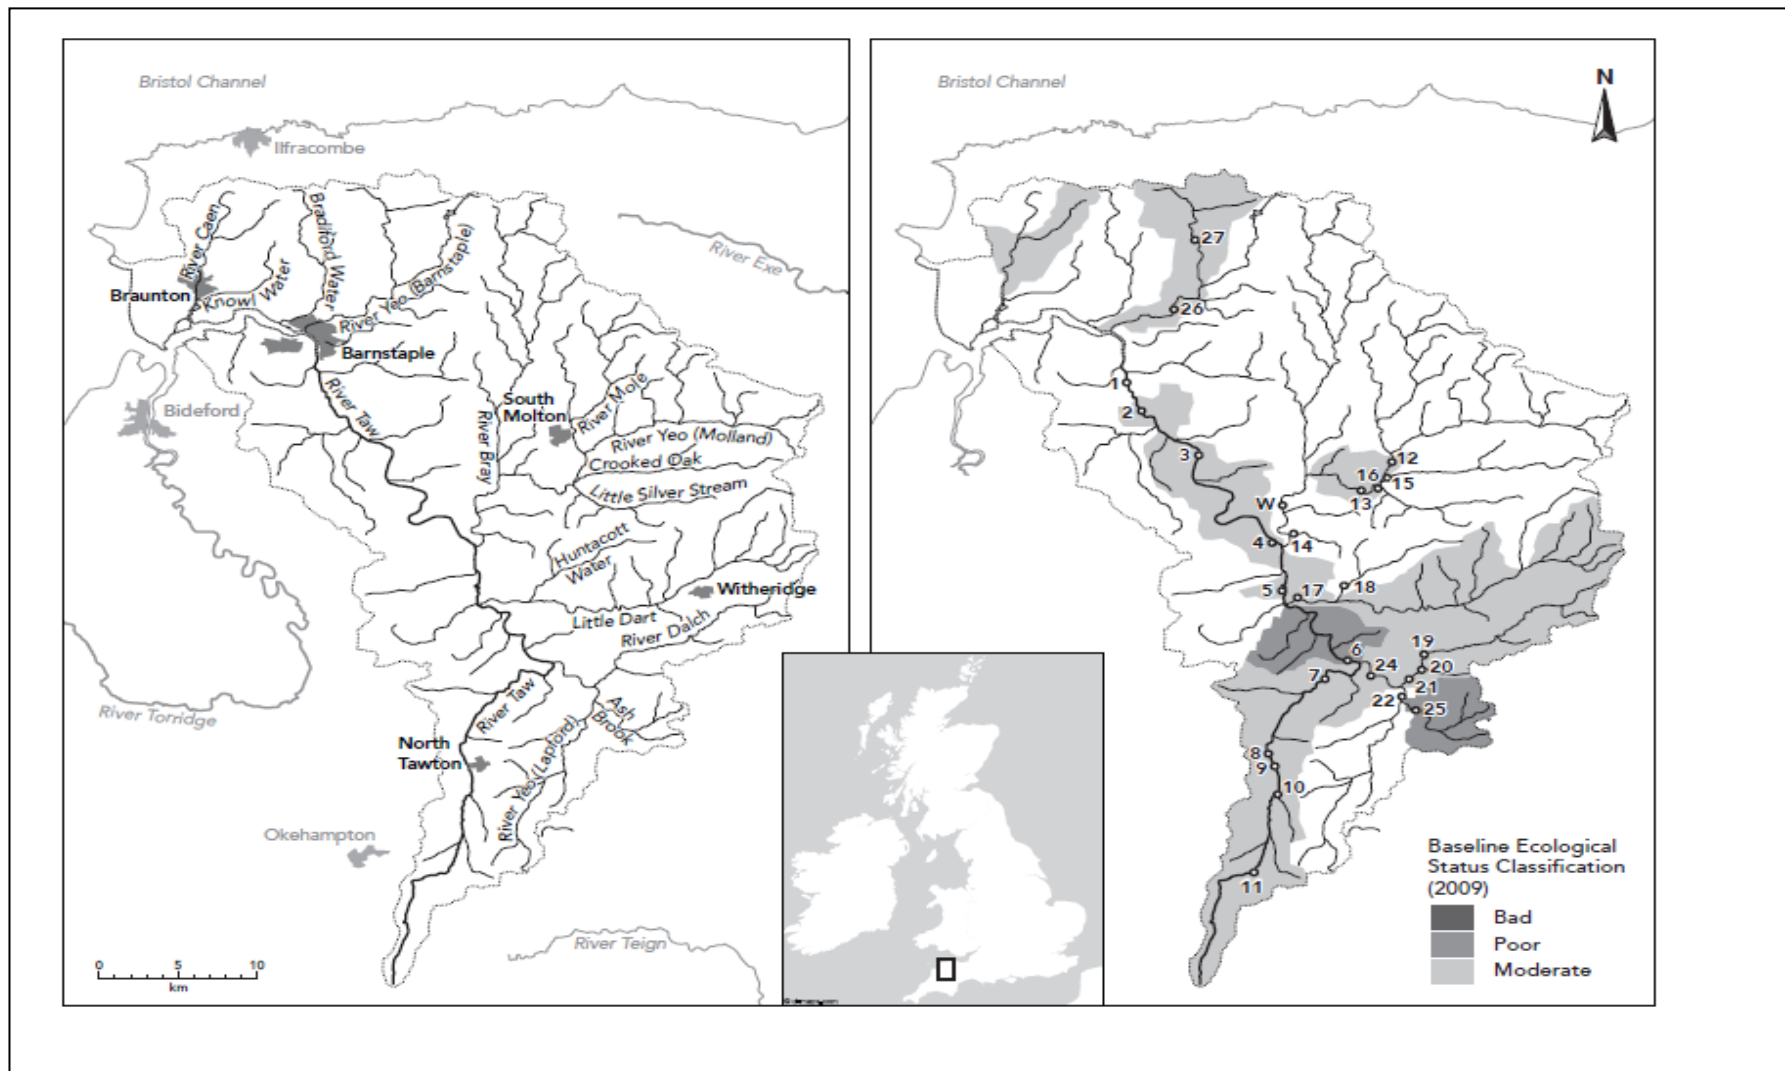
Bristol Channel

Ilfracombe

River Caen

Bradiford Water

River Yeo (Barnstaple)

River Exe

Braunton

Knowl Water

Barnstaple

Bideford

River Taw

South Molton

River Mole

River Bray

River Yeo (Molland)

Crooked Oak

Little Silver Stream

Huntacott Water

Witheridge

Little Dart

River Dalch

River Torridge

River Taw

Ash Brook

North Tawton

River Yeo (Lapford)

Okehampton

River Teign

0 5 10
km

Bristol Channel

N

27

26

1

2

3

W

4

14

12

16

15

13

5

17

18

6

24

7

19

20

21

22

25

8

9

10

11

Baseline Ecological Status Classification (2009)

Bad

Poor

Moderate